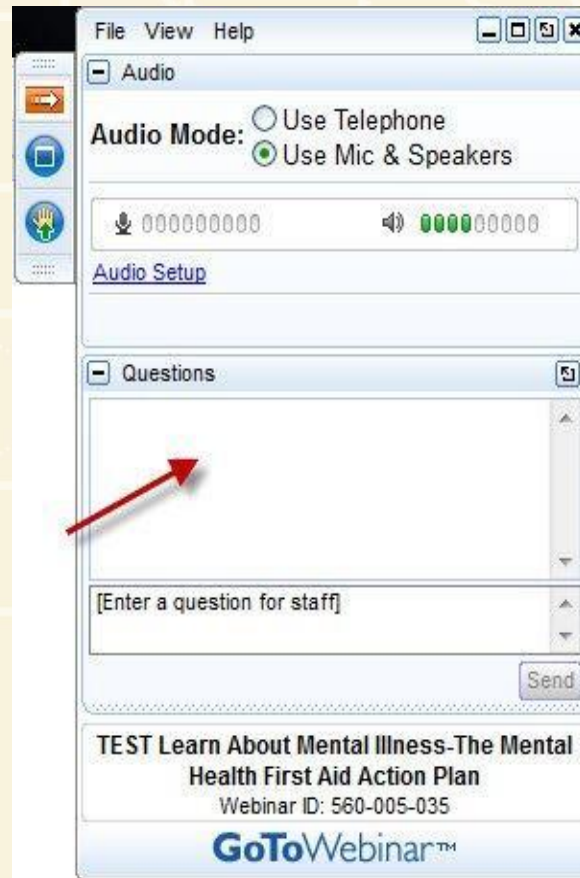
File View Help

Audio

Audio Mode: Use Telephone
Use Mic & Speakers

000000000 0000000000

Audio Setup

Questions

[Enter a question for staff]

Send

TEST Learn About Mental Illness-The Mental Health First Aid Action Plan
Webinar ID: 560-005-035

GoToWebinar™